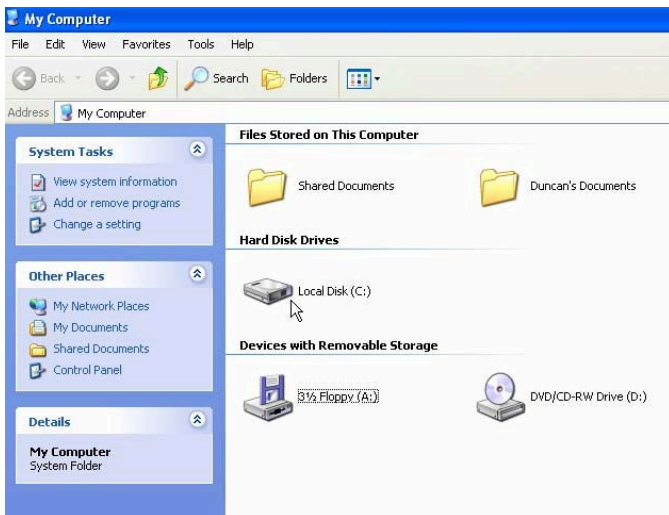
My Computer

File Edit View Favorites Tools Help

Back Search Folders

Address My Computer

System Tasks

View system information
Add or remove programs
Change a setting

Other Places

My Network Places
My Documents
Shared Documents
Control Panel

Details

My Computer
System Folder

Files Stored on This Computer

Shared Documents

Duncan's Documents

Hard Disk Drives

Local Disk (C:)

Devices with Removable Storage

3½ Floppy (A:)

DVD/CD-RW Drive (D:)